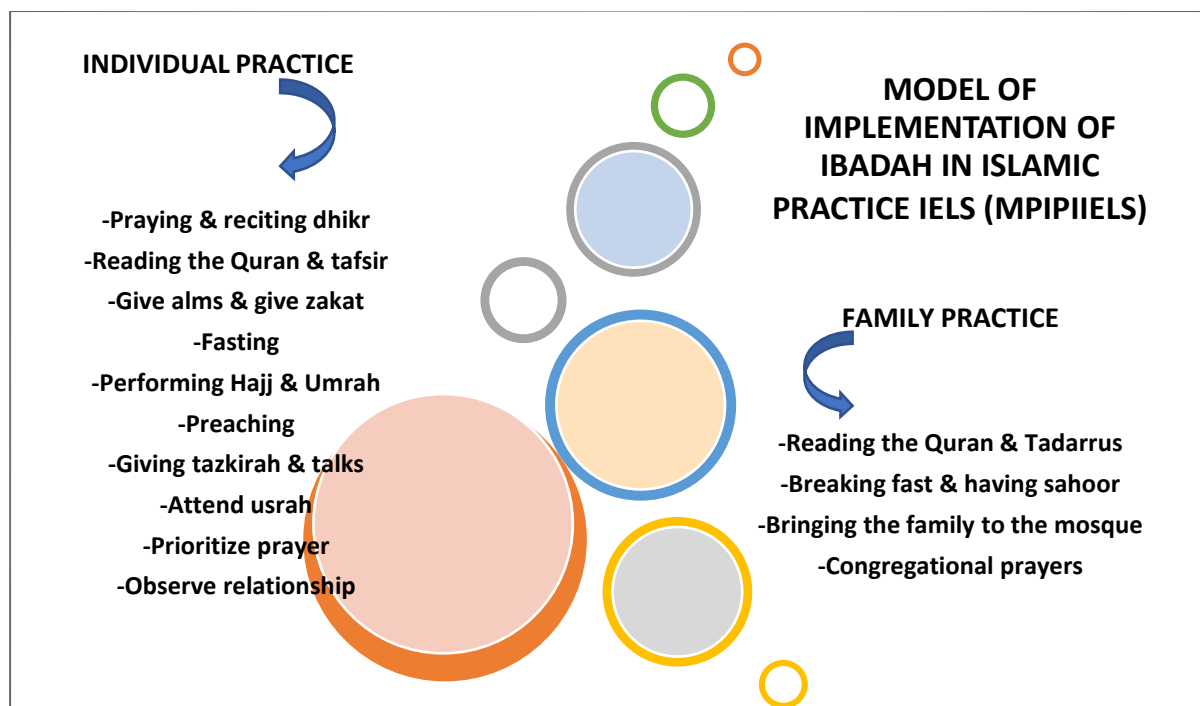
INDIVIDUAL PRACTICE

-Praying & reciting dhikr
-Reading the Quran & tafsir
-Give alms & give zakat
-Fasting
-Performing Hajj & Umrah
-Preaching
-Giving tazkirah & talks
-Attend usrah
-Prioritize prayer
-Observe relationship

MODEL OF IMPLEMENTATION OF IBADAH IN ISLAMIC PRACTICE IELS (MPIPIIELS)

FAMILY PRACTICE

-Reading the Quran & Tadarrus
-Breaking fast & having sahoor
-Bringing the family to the mosque
-Congregational prayers